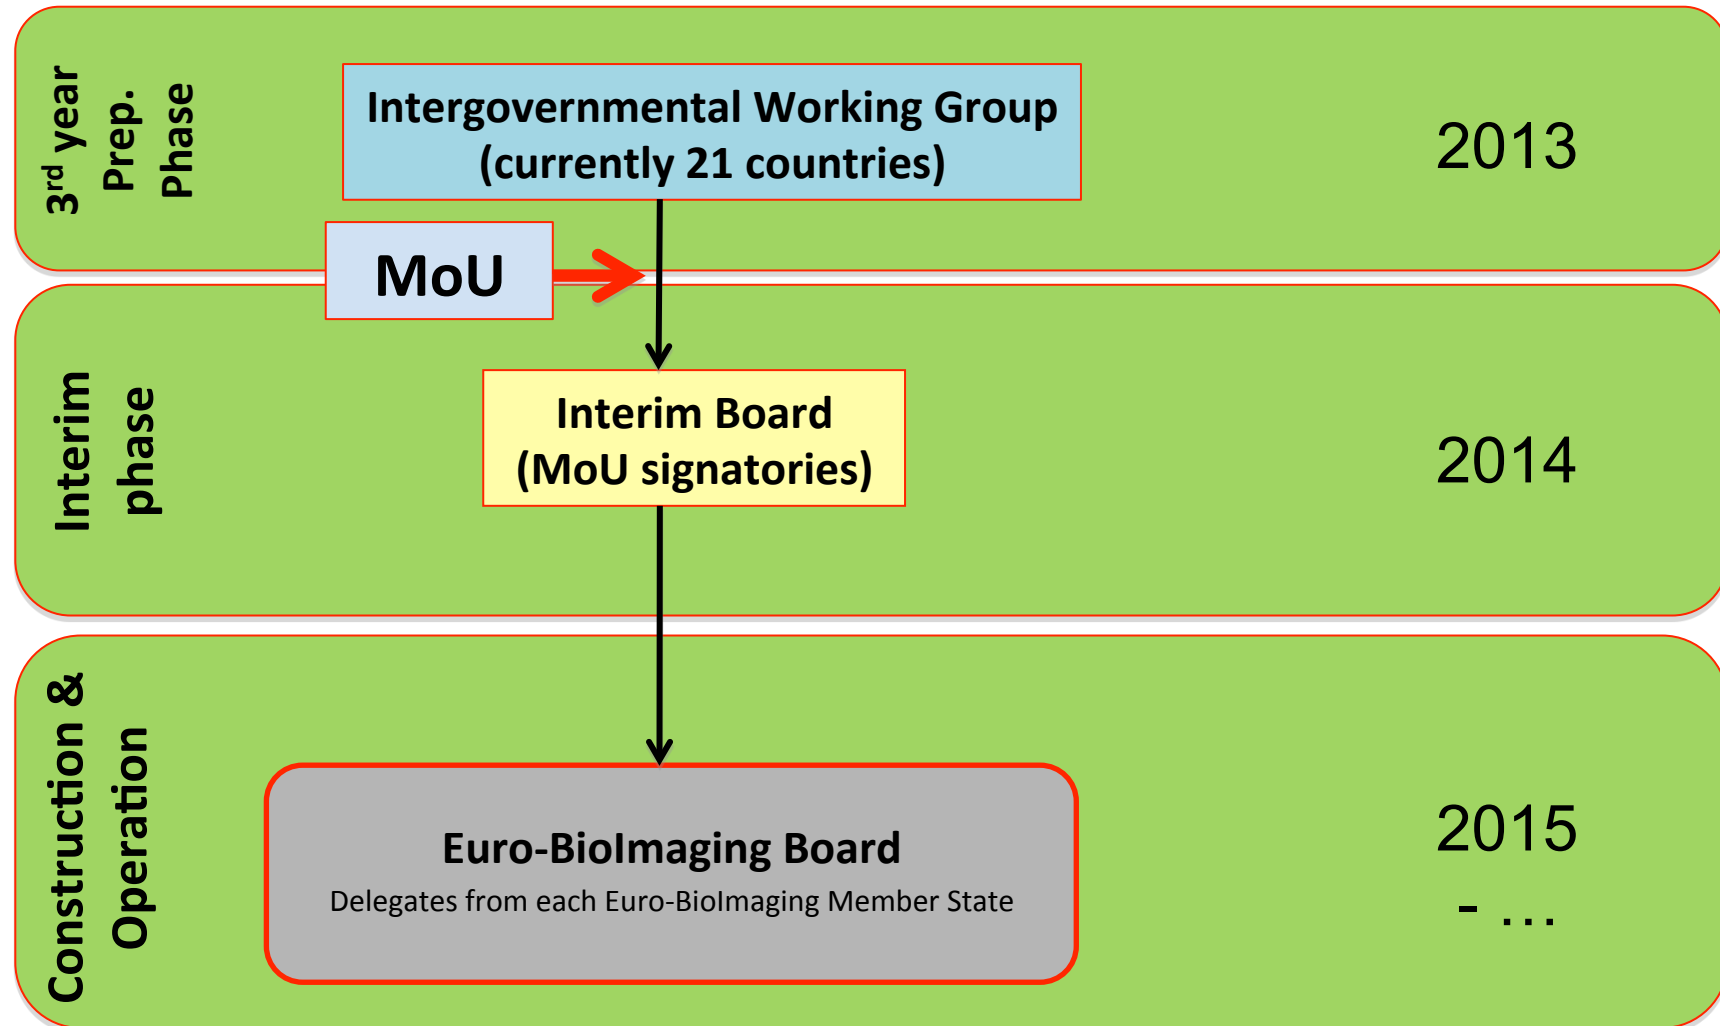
3rd year Prep. Phase

Intergovernmental Working Group
(currently 21 countries)

2013

MoU

Interim phase

Interim Board
(MoU signatories)

2014

Construction & Operation

Euro-BioImaging Board
Delegates from each Euro-BioImaging Member State

2015
- …